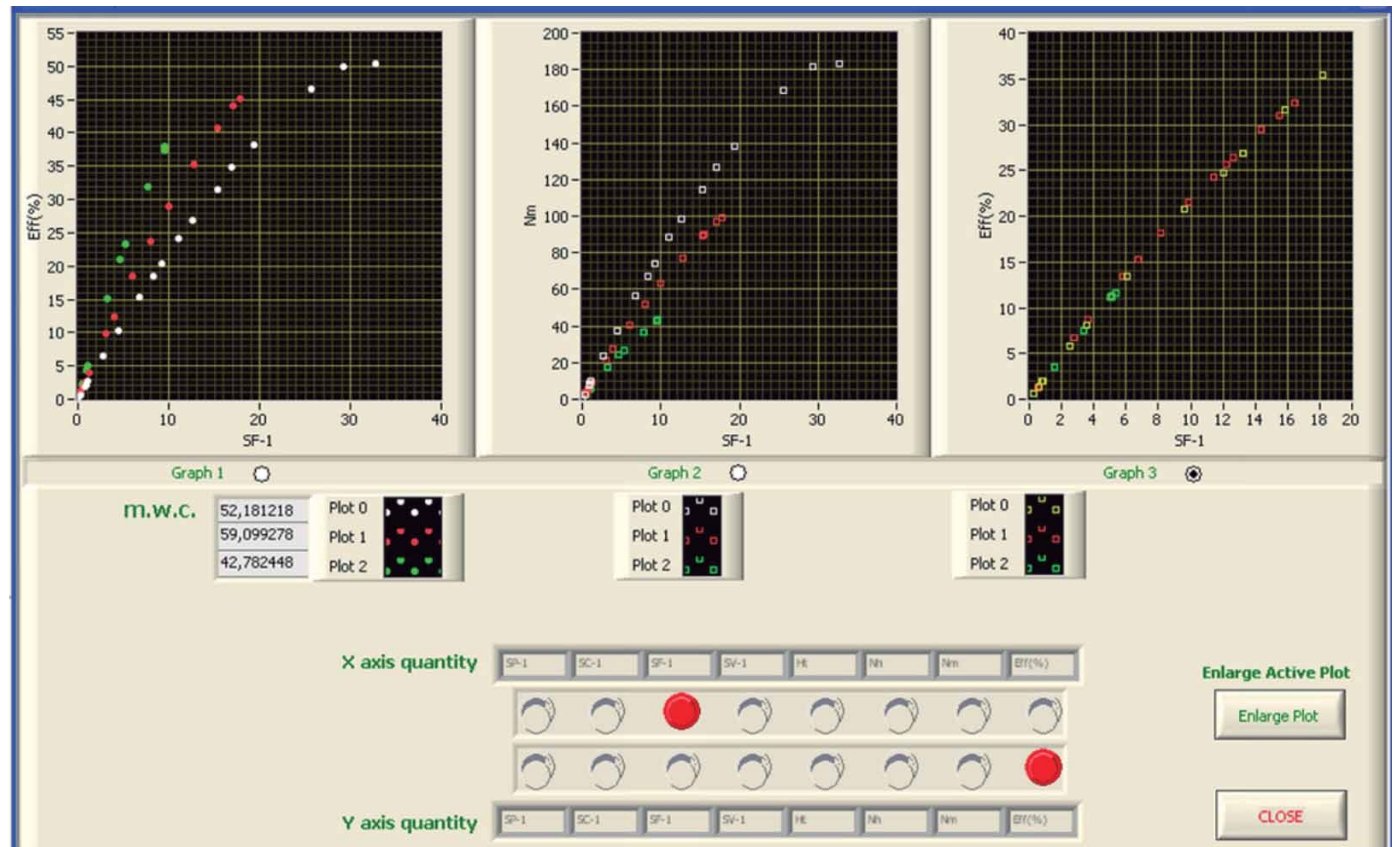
55
50
45
40
35
30
25
20
15
10
5
0
Eff(%)
0
10
20
30
40
SF-1

200
180
160
140
120
100
80
60
40
20
0
Nm
0
10
20
30
40
SF-1

40
35
30
25
20
15
10
5
0
Eff(%)
0
2
4
6
8
10
12
14
16
18
20
SF-1

Graph 1
Graph 2
Graph 3

m.w.c.
52,181218
59,099278
42,782448
Plot 0
Plot 1
Plot 2

Plot 0
Plot 1
Plot 2

Plot 0
Plot 1
Plot 2

X axis quantity
| SP-1 | SC-1 | SF-1 | SV-1 | Ht | Nh | Nm | Eff(%) |
|---|---|---|---|---|---|---|---|

Enlarge Active Plot
Enlarge Plot

Y axis quantity
| SP-1 | SC-1 | SF-1 | SV-1 | Ht | Nh | Nm | Eff(%) |
|---|---|---|---|---|---|---|---|

CLOSE